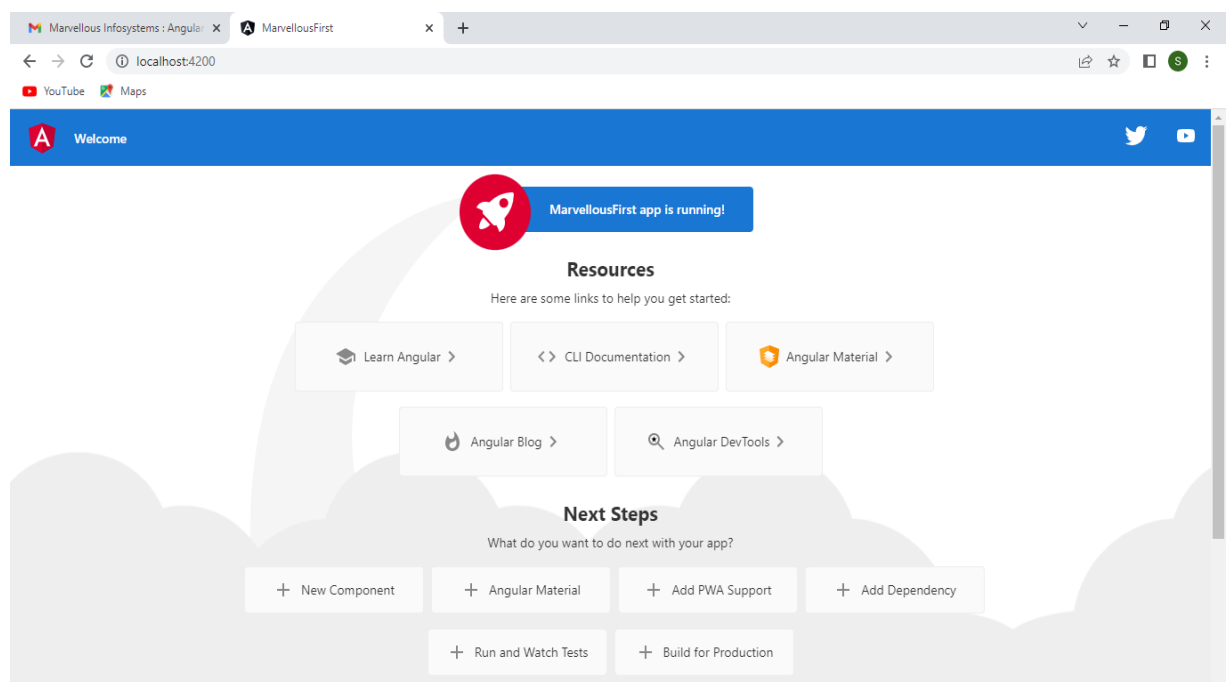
Marvellous Infosystems : Angular ×
MarvellousFirst ×
+

localhost:4200

YouTube Maps

Welcome

MarvellousFirst app is running!

Resources

Here are some links to help you get started:

Learn Angular >
<> CLI Documentation >
Angular Material >
Angular Blog >
Angular DevTools >

Next Steps

What do you want to do next with your app?

+ New Component
+ Angular Material
+ Add PWA Support
+ Add Dependency
+ Run and Watch Tests
+ Build for Production